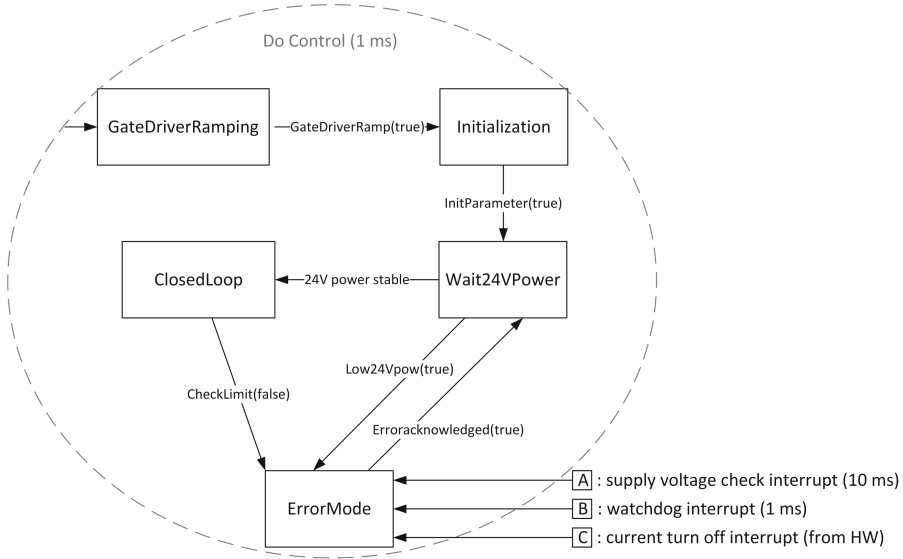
Do Control (1 ms)

GateDriverRamping

GateDriverRamp(true)

Initialization

InitParameter(true)

ClosedLoop

24V power stable

Wait24VPower

Low24Vpow(true)

CheckLimit(false)

Erroracknowledged(true)

ErrorMode

A : supply voltage check interrupt (10 ms)

B : watchdog interrupt (1 ms)

C : current turn off interrupt (from HW)